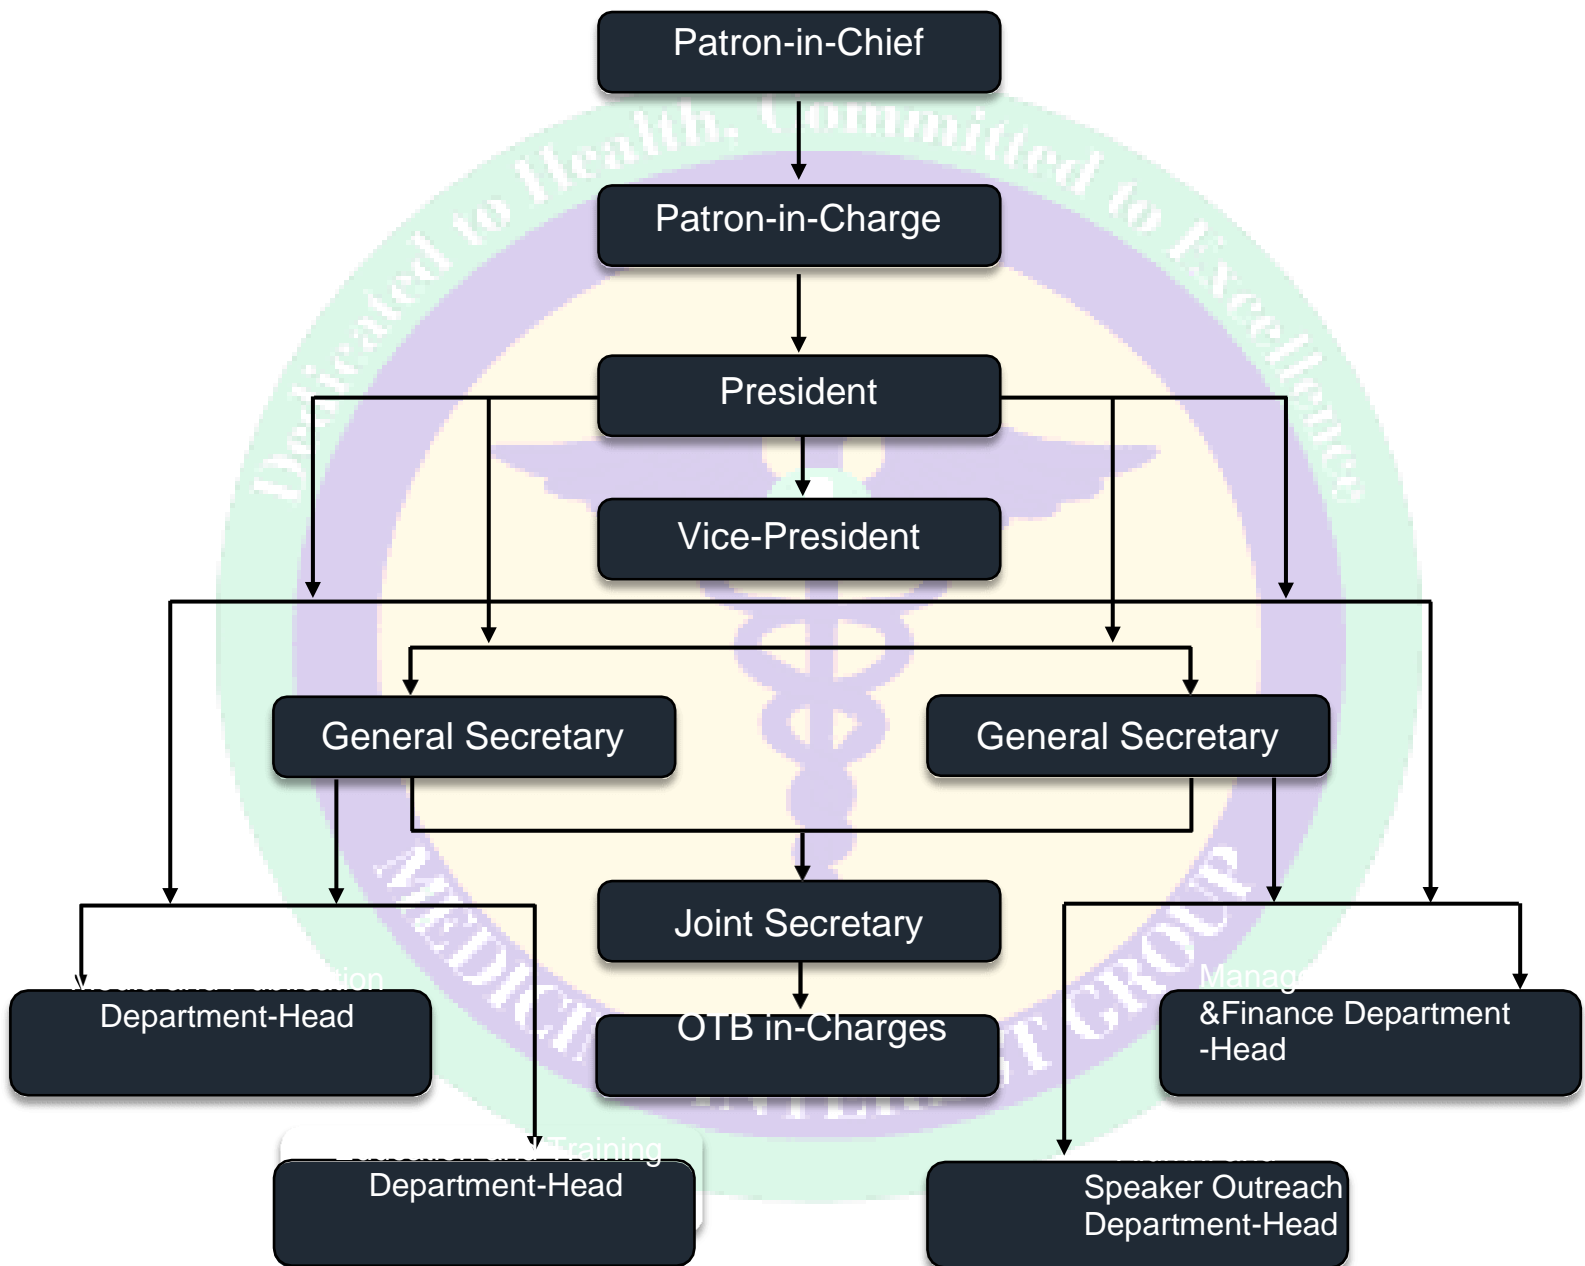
Patron-in-Chief

Patron-in-Charge

President

Vice-President

General Secretary

General Secretary

Joint Secretary

OTB in-Charges

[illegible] Department-Head

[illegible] Training Department-Head

Manag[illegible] &Finance Department -Head

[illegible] Speaker Outreach Department-Head

Dedicated to Health, Committed to Excellence

MEDIC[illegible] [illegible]ST GROUP